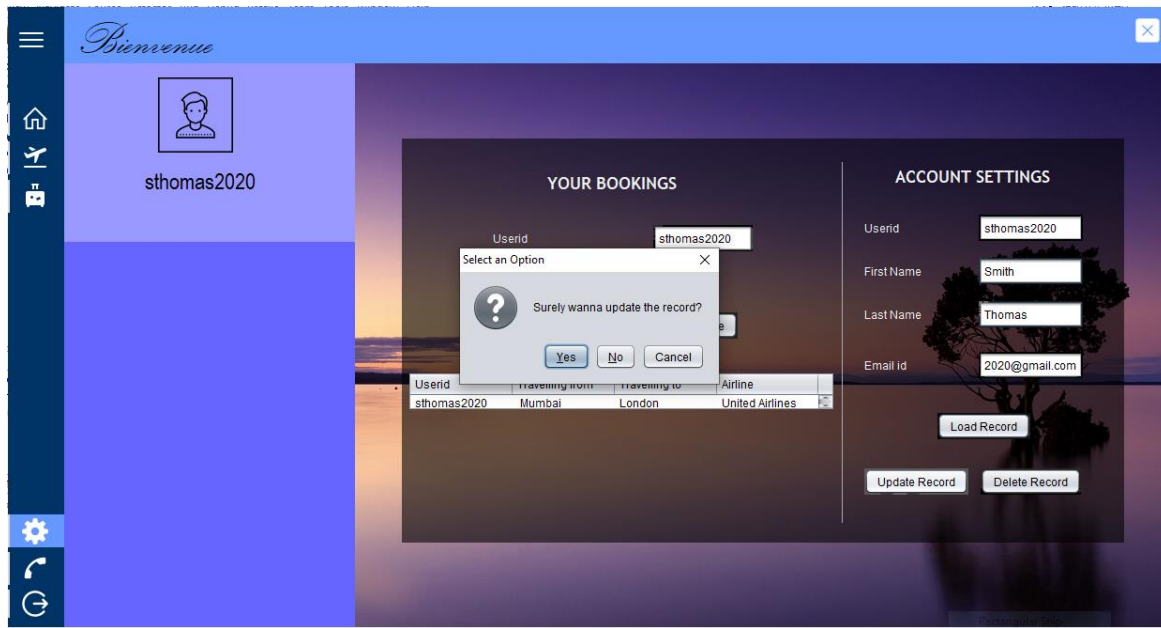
Bienvenue

sthomas2020

YOUR BOOKINGS

Userid sthomas2020

Select an Option

Surely wanna update the record?

Yes No Cancel

| Userid | Travelling from | Travelling to | Airline |
|---|---|---|---|
| sthomas2020 | Mumbai | London | United Airlines |

ACCOUNT SETTINGS

Userid sthomas2020

First Name Smith

Last Name Thomas

Email id 2020@gmail.com

Load Record

Update Record

Delete Record